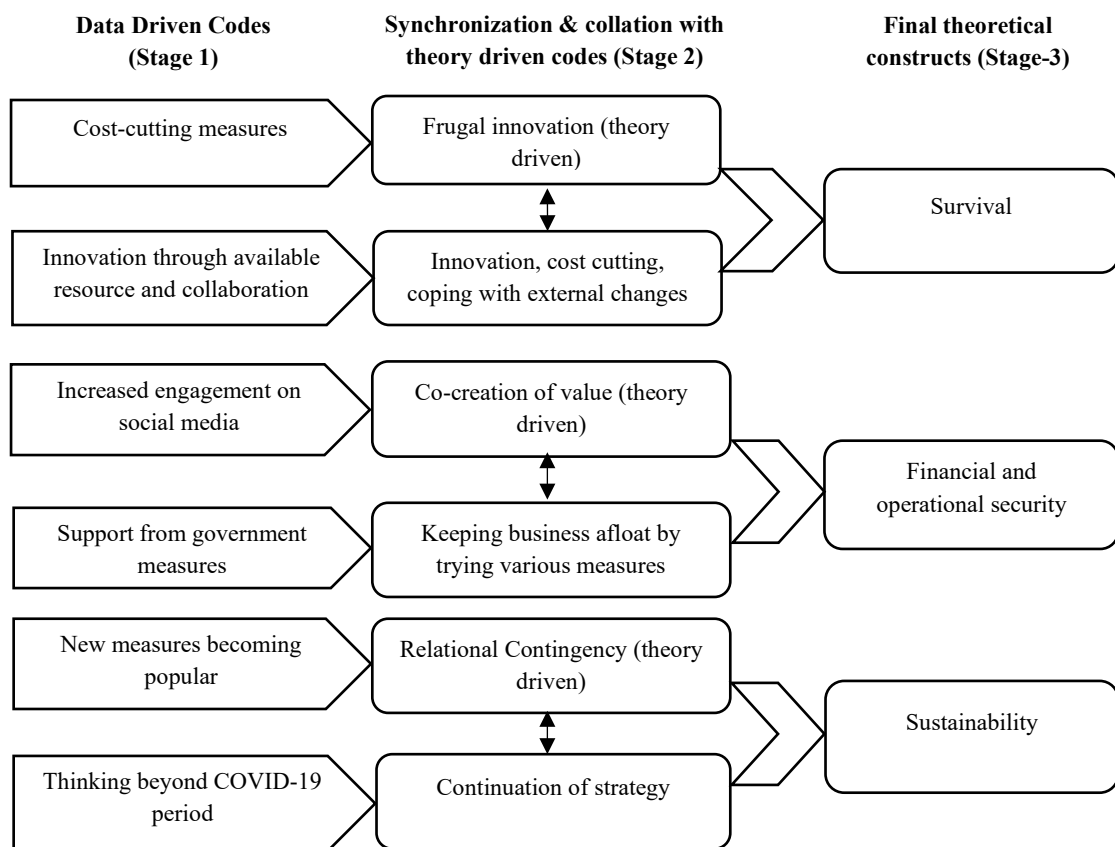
Data Driven Codes (Stage 1)

Synchronization & collation with theory driven codes (Stage 2)

Final theoretical constructs (Stage-3)

Cost-cutting measures

Frugal innovation (theory driven)

Survival

Innovation through available resource and collaboration

Innovation, cost cutting, coping with external changes

Increased engagement on social media

Co-creation of value (theory driven)

Financial and operational security

Support from government measures

Keeping business afloat by trying various measures

New measures becoming popular

Relational Contingency (theory driven)

Sustainability

Thinking beyond COVID-19 period

Continuation of strategy